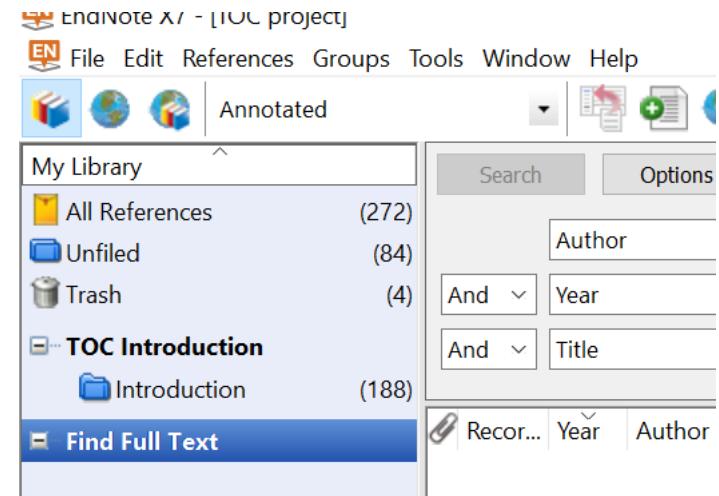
EndNote X7 - [TOC project]

EN File Edit References Groups Tools Window Help

Annotated

My Library

All References (272)

Unfiled (84)

Trash (4)

TOC Introduction

Introduction (188)

Find Full Text

Search

Options

Author

And Year

And Title

Recor... Year Author